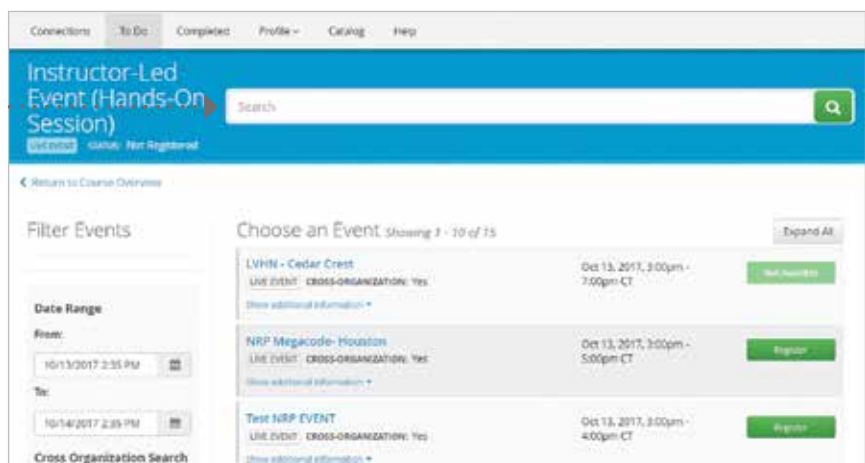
Connections To Do Completed Profile Catalog Help

Instructor-Led Event (Hands-On Session)

LIVE EVENT STATUS: Not Registered

Search

Return to Course Overview

Filter Events

Date Range

From:

10/13/2017 2:35 PM

To:

10/14/2017 2:35 PM

Cross Organization Search

Choose an Event Showing 1 - 10 of 15

Expand All

LVHN - Cedar Crest

LIVE EVENT CROSS-ORGANIZATION: Yes

Show additional information

Oct 13, 2017, 3:00pm - 7:00pm CT

Not Available

NRP Megacode- Houston

LIVE EVENT CROSS-ORGANIZATION: Yes

Show additional information

Oct 13, 2017, 3:00pm - 5:00pm CT

Register

Test NRP EVENT

LIVE EVENT CROSS-ORGANIZATION: Yes

Show additional information

Oct 13, 2017, 3:00pm - 4:00pm CT

Register